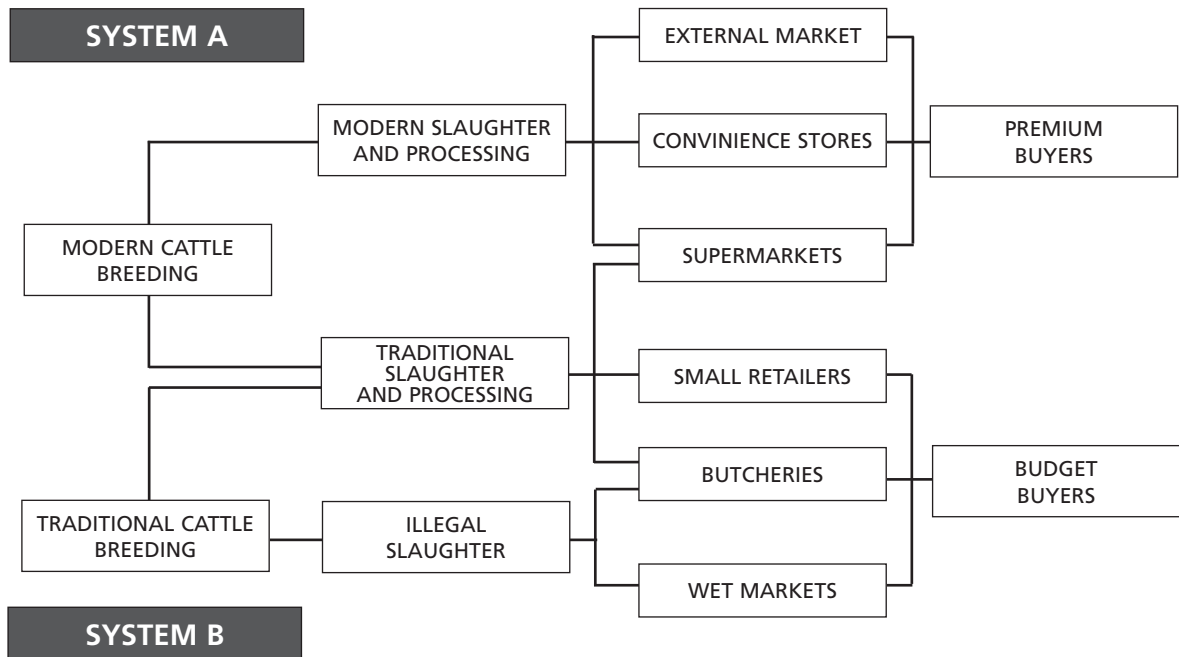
SYSTEM A

MODERN CATTLE BREEDING

MODERN SLAUGHTER AND PROCESSING

TRADITIONAL SLAUGHTER AND PROCESSING

EXTERNAL MARKET

CONVINIENCE STORES

SUPERMARKETS

PREMIUM BUYERS

SMALL RETAILERS

BUTCHERIES

WET MARKETS

BUDGET BUYERS

TRADITIONAL CATTLE BREEDING

ILLEGAL SLAUGHTER

SYSTEM B